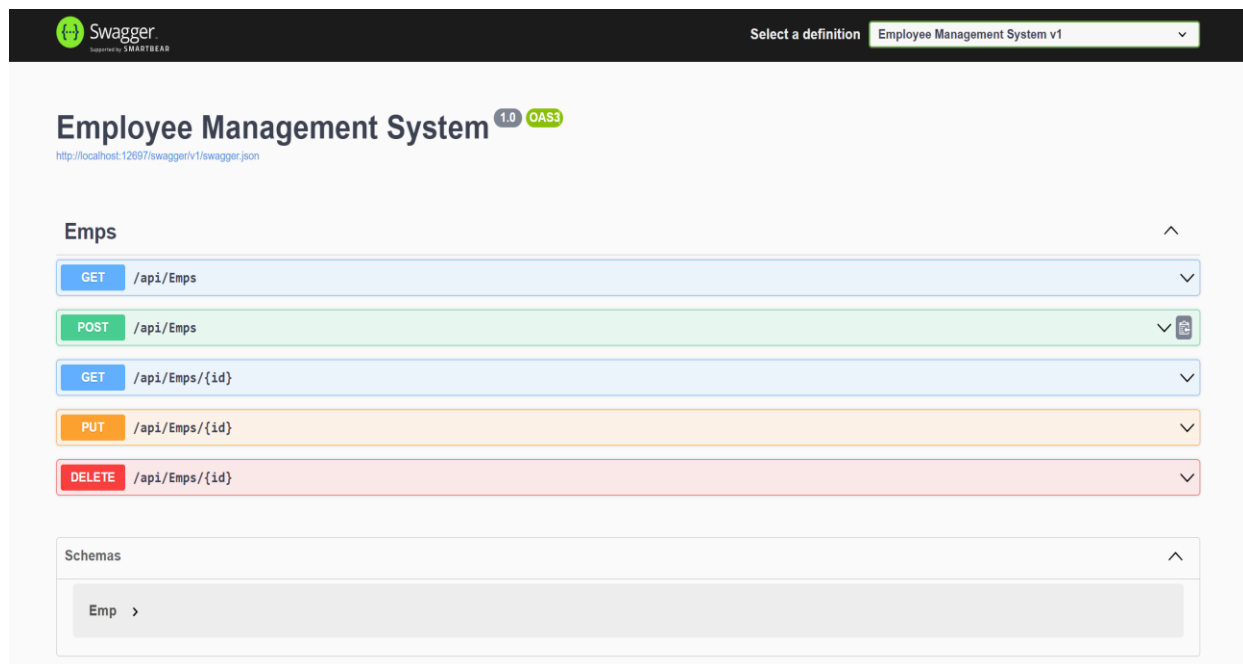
Swagger
Supported by SMARTBEAR

Select a definition Employee Management System v1

Employee Management System 1.0 OAS3
http://localhost:12697/swagger/v1/swagger.json

Emps

GET /api/Emps

POST /api/Emps

GET /api/Emps/{id}

PUT /api/Emps/{id}

DELETE /api/Emps/{id}

Schemas

Emp >